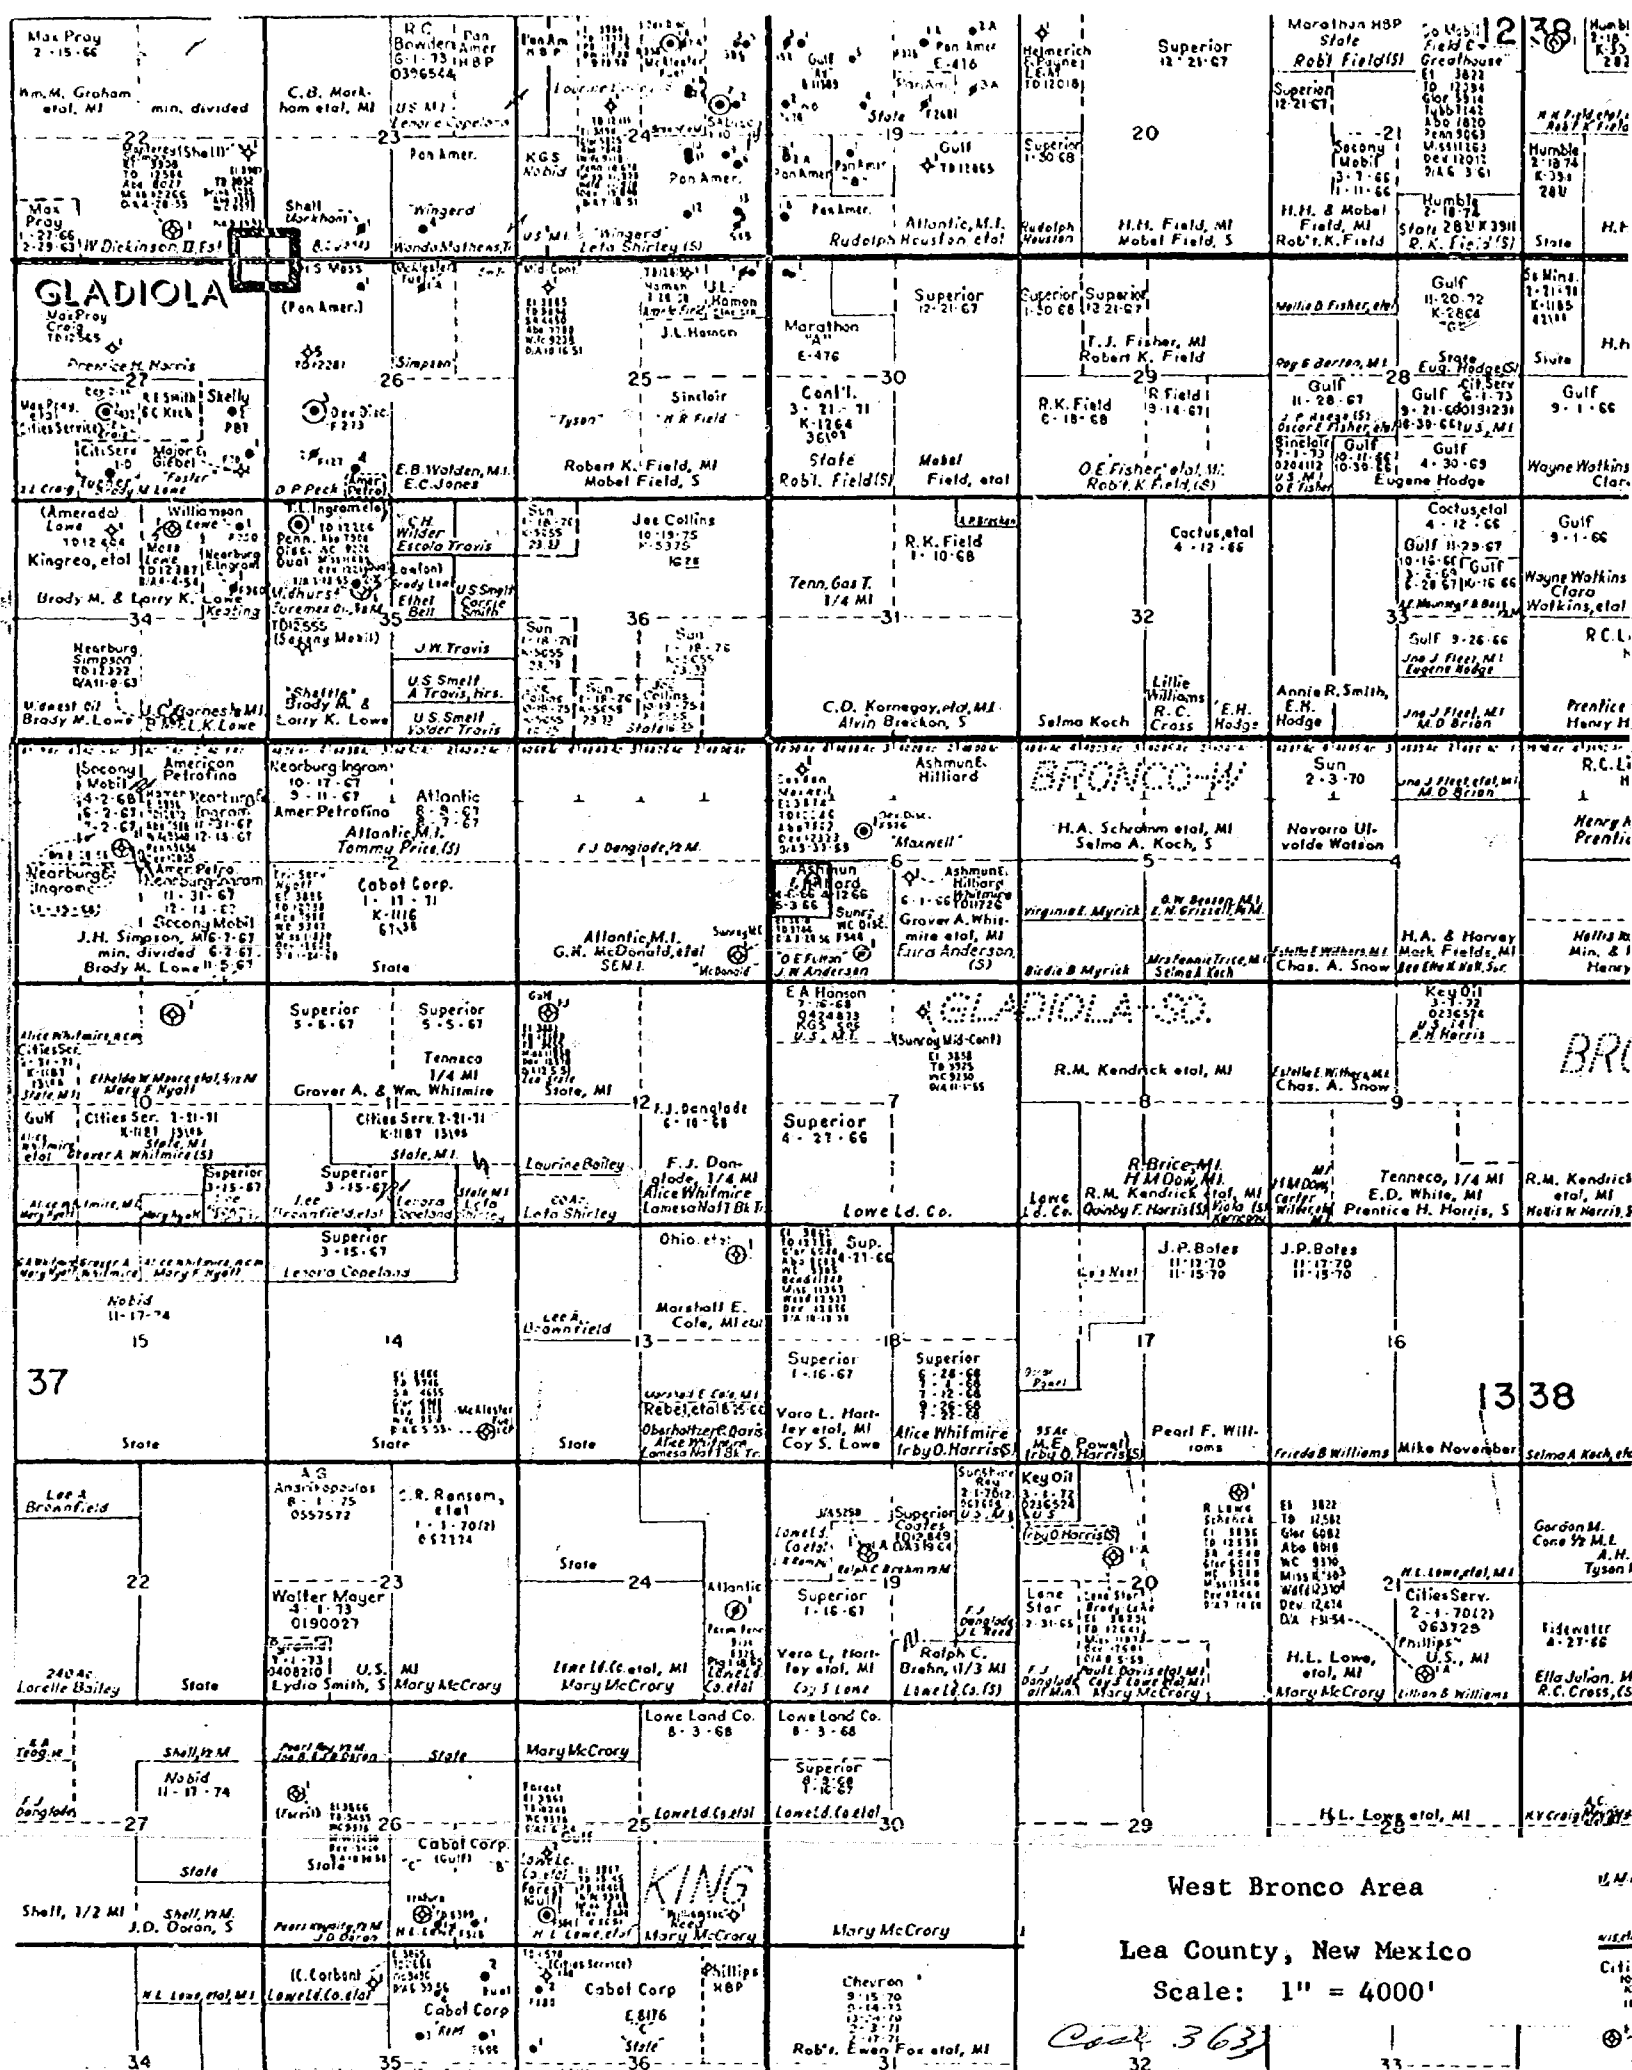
Max Pray 2-15-66

Wm.M. Graham etal, MI

min. divided

22

Max Pray 1-27-66 2-29-63

W.Dickinson,II,Est

GLADIOLA

Prentice H. Harris

27

C.B. Markham etal, MI

23

Shell

R.C. Bowden Pan Amer 6-1-73 HBP 0396544

US MI Lenore Copeland

Pan Amer.

"Wingerd"

Wanda Mathews,Tr

(Pan Amer.)

26

Simpson

E.B.Walden,MI E.C.Jones

D.P.Peck

Pan Am HBP

KGS Nobid

24

Pan Amer.

"Wingerd" Leta Shirley (S)

US MI

J.L.Hanson

25

Sinclair

"Tyson"

R.R.Field

Robert K. Field, MI Mobel Field, S

Gulf

Pan Amer

E-416

State

19

Gulf

Pan Amer

Atlantic, M.I. Rudolph Houston etal

Marathon "A" E-476

30

Cont'l. 3-21-71 K-1264 3610

State Robt. Field(S)

Mobel Field, etal

Helmerich & Payne L.E.M. TO12018

Superior 1-30-68

Rudolph Houston

Superior 12-21-67

20

H.H. Field, MI Mobel Field, S

Superior 1-30-68

Superior 12-21-67

T.J. Fisher, MI Robert K. Field

29

R.K.Field C-18-68

R Field 9-14-67

O.E Fisher etal, MI Rob't.K.Field,(S)

Marathon HBP State

Rob't Field(S)

Superior 12-21-67

21

Socony Mobil 3-7-66 11-11-66

H.H. & Mobel Field, MI Rob't.K.Field

Humble

State

R.K. Field(S)

12 38

Humble

H.H

State

Gulf 11-20-72 K-2804

State Eug. Hodge(S)

28

Gulf 11-28-67

Gulf

Cit.Serv

U.S. MI

Sinclair

O.E Fisher

Gulf 4-30-69

Eugene Hodge

H.h

State

Gulf 9-1-66

Wayne Watkins Clara

(Amerada) Lowe

Kingrea, etal

Williamson Lowe

Brody M. & Larry K. Lowe

Keating

34

Nearburg Simpson

Brody M.Lowe

U.C.Carnes,MI B.M. & L.K.Lowe

T.L. Ingram etal

C.H. Wilder Escola Travis

Ethel Bell

U.S.Smelt Carrie Smith

(Socony Mobil)

35

J.W.Travis

"Shattle" Brody M. & Larry K. Lowe

U.S. Smelt A Travis, hrs.

U.S.Smelt Valder Travis

Sun

Joe Collins

36

Sun

Sun

Tenn.Gas T. 1/4 MI

31

R.K. Field 1-10-68

C.D. Kornegay,etal,MI Alvin Breckon, S

Cactus,etal 4-12-66

32

Selma Koch

Lillie Williams

R.C. Cross

E.H. Hodge

Annie R.Smith, E.H. Hodge

Cactus,etal 4-12-66

Gulf 11-29-67

Gulf

33

Gulf 9-26-66

Gulf 9-1-66

Wayne Watkins Clara Watkins,etal

R.C.L

Prentice Henry H

Socony Mobil

American Petrofina

Nearburg Ingram

Nearburg Ingram

Amer.Petrofina

Amer Petro Nearburg Ingram

Socony Mobil

J.H. Simpson, MI

min. divided

Brody M. Lowe

Nearburg Ingram 10-17-67 9-11-67

Amer.Petrofina

Atlantic 8-9-67 8-7-67

Atlantic M.I. Tommy Price,(S)

2

Cabot Corp. 1-11-71 K-1116

State

F.J. Dengiade,½M.

1

Atlantic M.I. G.H. McDonald,etal SCM I.

"McDonald"

Ashmun & Hilliard

"Maxwell"

6

Ashmun & Hilliard

Grover A. Whitmire etal, MI Eura Anderson (S)

O.E.Fisher J.W.Anderson

BRONCO-W

H.A. Schramm etal, MI Selma A. Koch, S

5

Virginia E. Myrick

G.W.Benson,MI E.N.Grizzell,MI

Birdie B Myrick

Selma A Koch

Sun 2-3-70

Navarro Ul-valde Watson

4

H.A. & Harvey Mark Fields,MI

Chas. A. Snow

R.C.L

Henry Prentic

Alice Whitmire

Cities Ser.

Gulf

10

Cities Ser. 1-31-71

Superior 3-15-67

Superior 5-6-67

Superior 5-5-67

Tenneco 1/4 MI

Grover A. & Wm. Whitmire

11

Cities Serv. 2-21-71

State, M.I.

Superior 3-15-67

Lee Brownfield,etal

Lenora Copeland

Gulf

State, MI

12

F.J. Dengiade 6-16-68

Laurine Bailey

F.J. Dengiade, 1/4 MI Alice Whitmire Lamesa Nat'l Bk Tr.

Leta Shirley

E A Hanson

KGS

U.S. M.I.

GLADIOLA SO.

(Sunray Mid-Cont)

R.M. Kendrick etal, MI

7

Superior 4-27-66

8

R.Brice,MI H.M.Dow,MI.

R.M. Kendrick etal, MI

Lowe Ld. Co.

Lowe Ld.Co.

Estelle E.Withers,MI Chas. A. Snow

Key Oil 3-7-72

9

Tenneco, 1/4 MI E.D. White, MI Prentice H. Harris, S

BRO

R.M. Kendrick etal, MI

Superior 3-15-67

Lenora Copeland

Mary F.Nyall

Nobid 11-17-74

15

37

State

14

State

Lee A. Brownfield

13

Ohio etal

Marshall E. Cole, MI etal

Rebel,etal

Alice Whitmire

Lamesa Nat'l Bk Tr.

State

Sup. 4-21-66

18

Superior 1-16-67

Superior 6-28-68

Vera L. Hartley etal, MI Coy S. Lowe

Alice Whitmire Irby O.Harris(S)

J.P.Bates 11-17-70 11-15-70

17

M.E. Powell Irby O. Harris(S)

Pearl F. Williams

J.P.Bates 11-17-70 11-15-70

16

Frieda B Williams

Mike November

13 38

Selma A Koch,etal

Lee A Brownfield

22

240Ac. Lorelle Bailey

State

A.G. Anastasopoulos 8-1-75 0557572

C.R. Ransom, etal

23

Walter Mayer 3-1-73 0190027

U.S. MI

Lydia Smith, S

Mary McCrory

State

24

Atlantic

Lowe Ld.Co.etal, MI

Mary McCrory

Lowe Ld.Co.etal

Superior

Superior 1-16-67

19

Vera L. Hartley etal, MI

Coy S Lowe

Ralph C. Brehm, 1/3 MI

Lowe Ld.Co.(S)

Key Oil

U.S.

Irby O Harris(S)

20

Lone Star

F.J. Dengiade

Mary McCrory

21

H.L.Lowe,etal,MI

Cities Serv. 2-1-70(2) 063729

Phillips

U.S., MI

H.L. Lowe, etal, MI

Mary McCrory

Lillian B Williams

Gordon M. Cone ½ M.L. A.H. Tyson

Tidewater 4-27-66

Ella Julian, M. R.C.Cross,(S)

Shell,½M

Nobid 11-17-74

F.J. Dengiade

27

(Ferrill)

26

Cabot Corp.

State

State

Mary McCrory

Lowe Ld.Co.etal

25

Lowe Land Co. 8-3-68

Lowe Land Co. 8-3-68

Superior

Lowe Ld.Co.etal

30

29

H.L. Lowe etal, MI

28

State

Shell, 1/2 MI

Shell, ½M J.D. Doran, S

KING

Mary McCrory

West Bronco Area

Lea County, New Mexico

Scale: 1" = 4000'

H.L. Lowe,etal,MI

(C.Carbon) Lowe Ld.Co.etal

Cabot Corp

Cabot Corp

E.8176 State

Phillips HBP

Chevron

Rob't. Ewen Fox etal, MI

Case 363

34

35

36

31

32

33